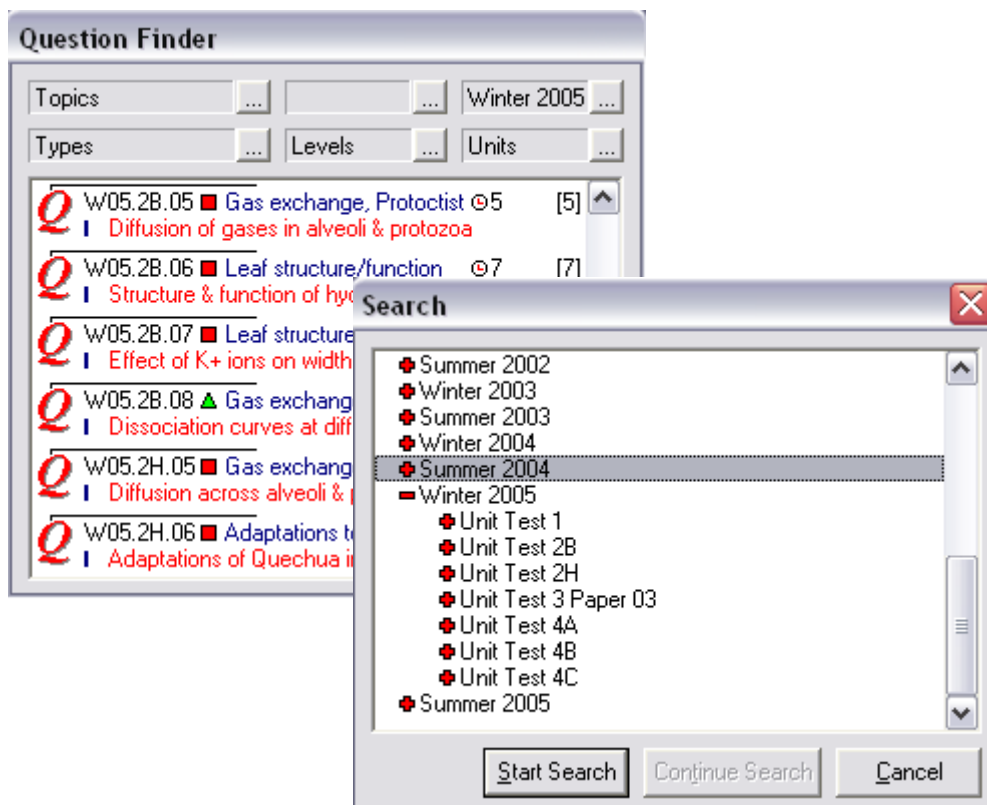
Question Finder

Topics ...
...
Winter 2005 ...
Types ...
Levels ...
Units ...

Q W05.2B.05 Gas exchange, Protoctist 5 [5]
I Diffusion of gases in alveoli & protozoa

Q W05.2B.06 Leaf structure/function 7 [7]
I Structure & function of hyd

Q W05.2B.07 Leaf structure
I Effect of K+ ions on width

Q W05.2B.08 Gas exchang
I Dissociation curves at diff

Q W05.2H.05 Gas exchang
I Diffusion across alveoli &

Q W05.2H.06 Adaptations t
I Adaptations of Quechua i

Search

Summer 2002
Winter 2003
Summer 2003
Winter 2004
Summer 2004
Winter 2005
Unit Test 1
Unit Test 2B
Unit Test 2H
Unit Test 3 Paper 03
Unit Test 4A
Unit Test 4B
Unit Test 4C
Summer 2005

Start Search
Continue Search
Cancel